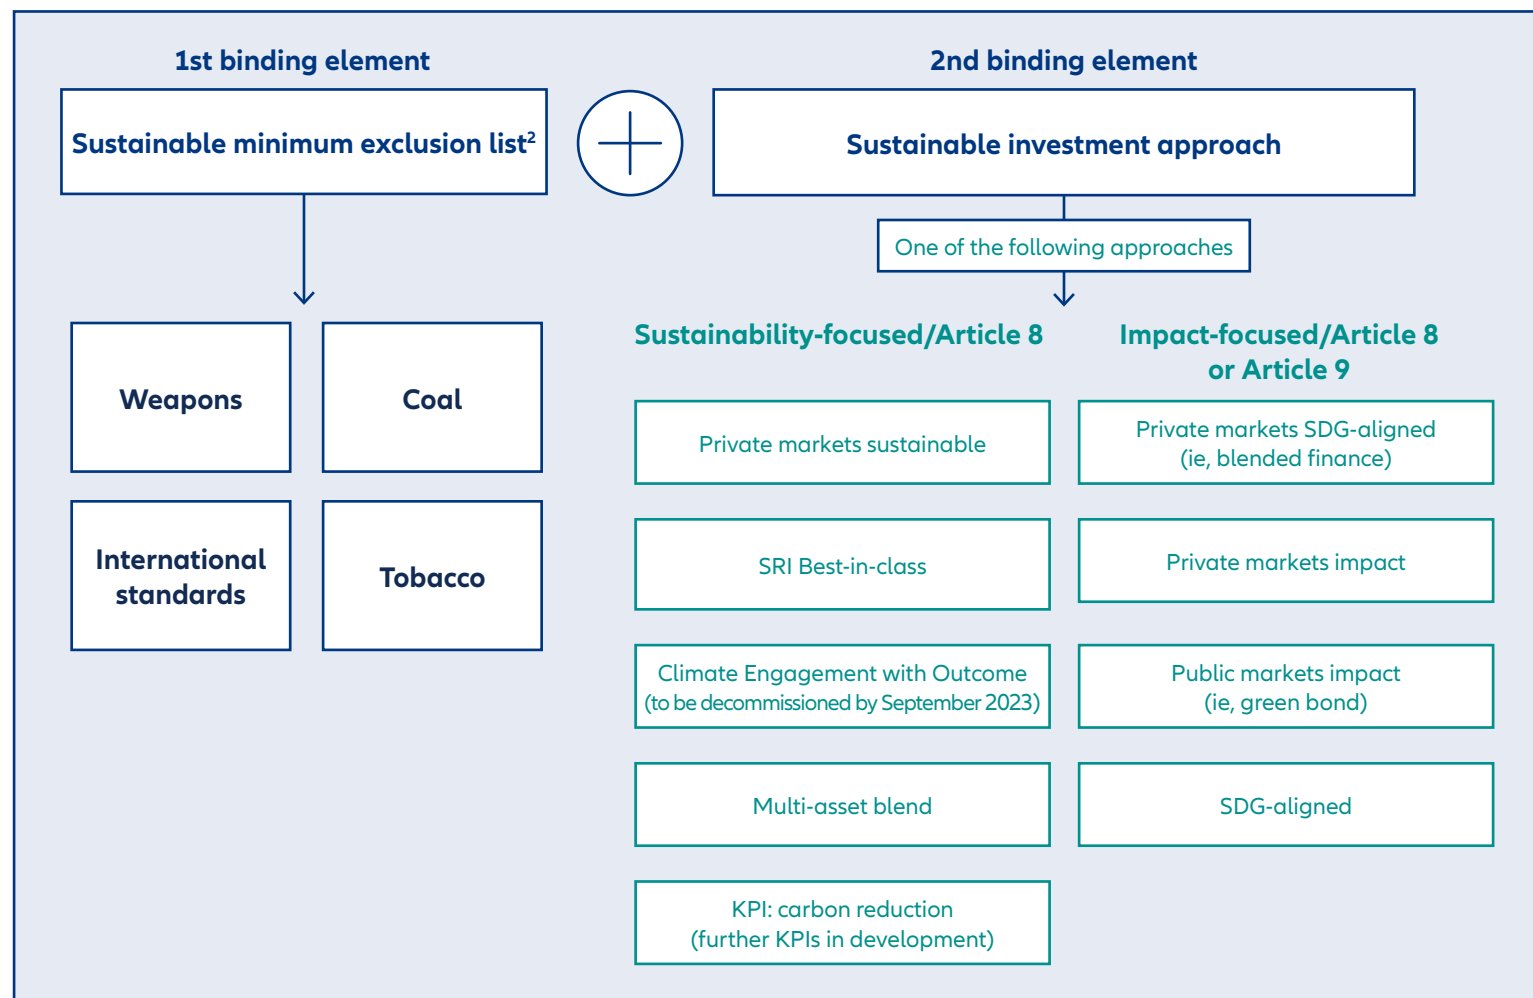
1st binding element

Sustainable minimum exclusion list$^2$

2nd binding element

Sustainable investment approach

One of the following approaches

Weapons

Coal

International standards

Tobacco

Sustainability-focused/Article 8

Private markets sustainable

SRI Best-in-class

Climate Engagement with Outcome (to be decommissioned by September 2023)

Multi-asset blend

KPI: carbon reduction (further KPIs in development)

Impact-focused/Article 8 or Article 9

Private markets SDG-aligned (ie, blended finance)

Private markets impact

Public markets impact (ie, green bond)

SDG-aligned